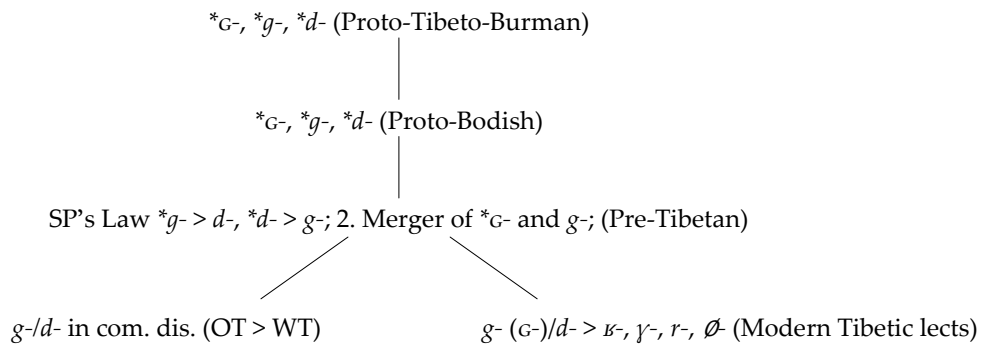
*ɢ-, *g-, *d- (Proto-Tibeto-Burman)

*ɢ-, *g-, *d- (Proto-Bodish)

SP's Law *g- > d-, *d- > g-; 2. Merger of *ɢ- and g-; (Pre-Tibetan)

g-/d- in com. dis. (OT > WT)

g- (ɢ-)/d- > ʁ-, ɣ-, r-, ∅- (Modern Tibetic lects)